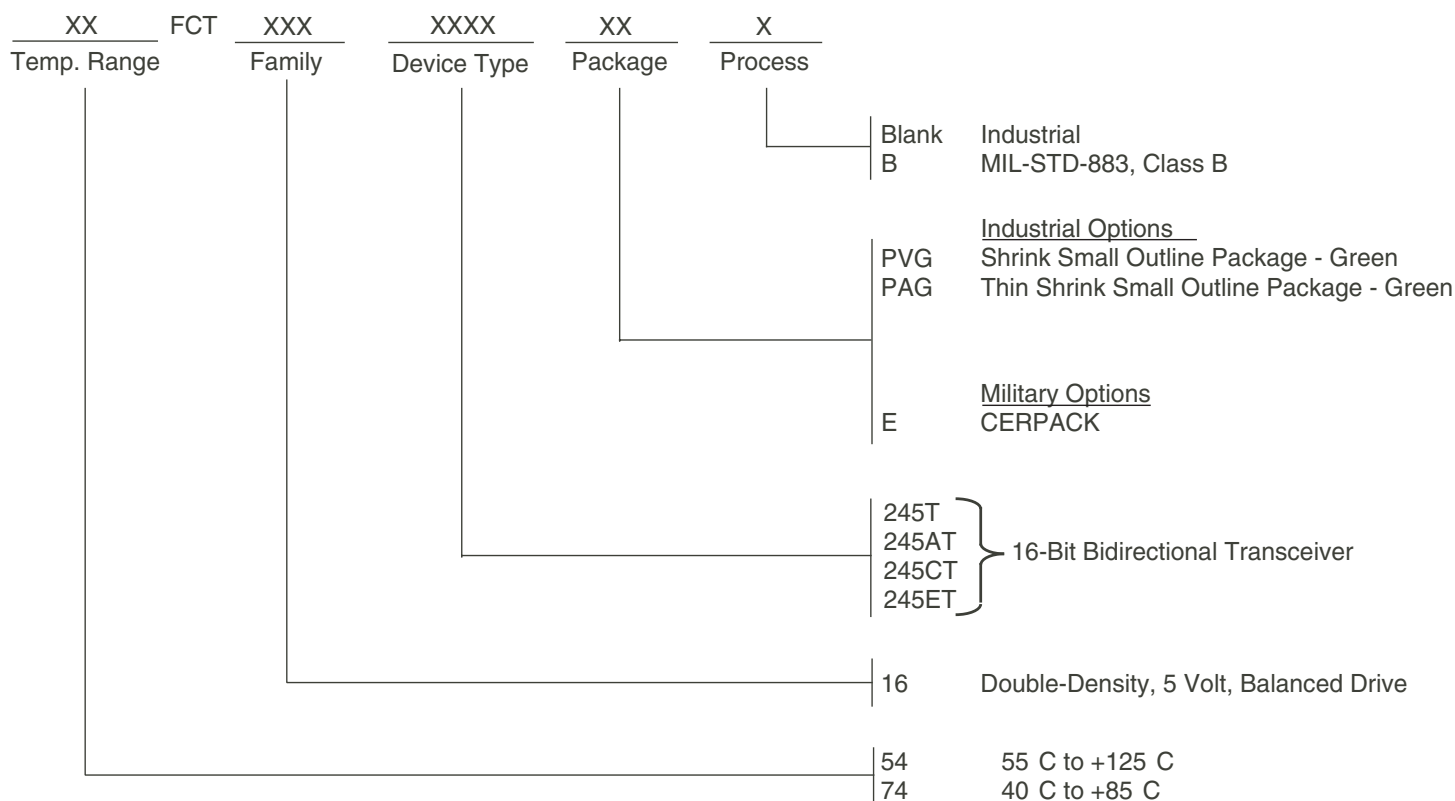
XX FCT XXX XXXX XX X
Temp. Range Family Device Type Package Process

Blank Industrial
B MIL-STD-883, Class B

Industrial Options
PVG Shrink Small Outline Package - Green
PAG Thin Shrink Small Outline Package - Green

Military Options
E CERPACK

245T
245AT
245CT
245ET
16-Bit Bidirectional Transceiver

16 Double-Density, 5 Volt, Balanced Drive

54 55 C to +125 C
74 40 C to +85 C